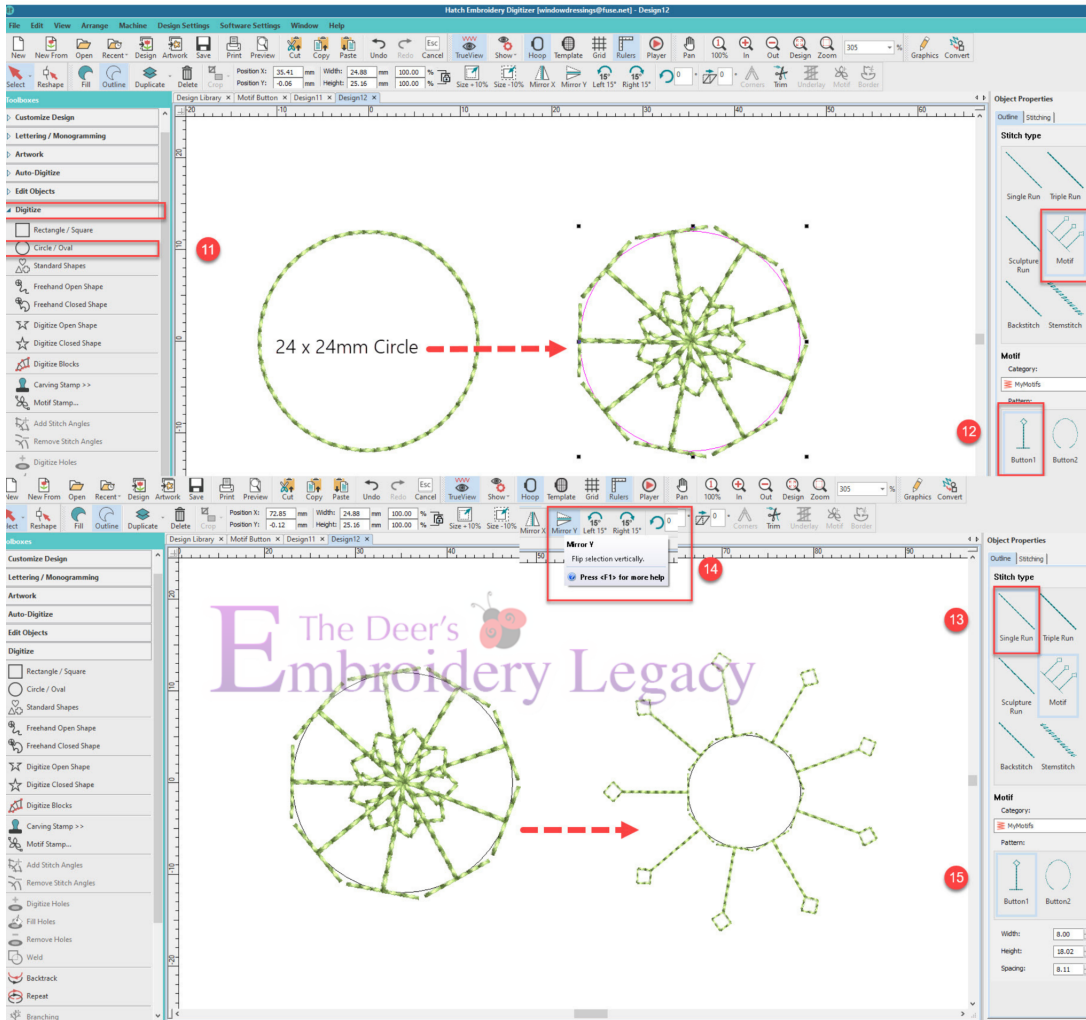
Hatch Embroidery Digitizer [windowdressings@fuse.net] - Design12

File Edit View Arrange Machine Design Settings Software Settings Window Help

New New From Open Recent Design Artwork Save Print Preview Cut Copy Paste Undo Redo Cancel TrueView Show Hoop Template Grid Rulers Player Pan 100% In Out Design Zoom 305 % Graphics Convert

Select Reshape Fill Outline Duplicate Delete Crop Position X: 35.41 mm Position Y: -0.06 mm Width: 24.88 mm Height: 25.16 mm 100.00 % 100.00 % Size +10% Size -10% Mirror X Mirror Y Left 15° Right 15° 0 0 Corners Trim Underlay Motif Border

Toolboxes
Design Library Motif Button Design11 Design12

Customize Design
Lettering / Monogramming
Artwork
Auto-Digitize
Edit Objects
Digitize
Rectangle / Square
Circle / Oval
Standard Shapes
Freehand Open Shape
Freehand Closed Shape
Digitize Open Shape
Digitize Closed Shape
Digitize Blocks
Carving Stamp >>
Motif Stamp...
Add Stitch Angles
Remove Stitch Angles
Digitize Holes

11

24 x 24mm Circle

12

Object Properties
Outline Stitching
Stitch type
Single Run Triple Run
Sculpture Run Motif
Backstitch Stemstitch
Motif
Category:
MyMotifs
Pattern:
Button1 Button2

New New From Open Recent Design Artwork Save Print Preview Cut Copy Paste Undo Redo Cancel TrueView Show Hoop Template Grid Rulers Player Pan 100% In Out Design Zoom 305 % Graphics Convert

Select Reshape Fill Outline Duplicate Delete Crop Position X: 72.85 mm Position Y: -0.12 mm Width: 24.88 mm Height: 25.16 mm 100.00 % 100.00 % Size +10% Size -10% Mirror X Mirror Y Left 15° Right 15° 0 0 Corners Trim Underlay Motif Border

Toolboxes
Design Library Motif Button Design11 Design12

Mirror Y
Flip selection vertically.
Press <F1> for more help

14

Customize Design
Lettering / Monogramming
Artwork
Auto-Digitize
Edit Objects
Digitize
Rectangle / Square
Circle / Oval
Standard Shapes
Freehand Open Shape
Freehand Closed Shape
Digitize Open Shape
Digitize Closed Shape
Digitize Blocks
Carving Stamp >>
Motif Stamp...
Add Stitch Angles
Remove Stitch Angles
Digitize Holes
Fill Holes
Remove Holes
Weld
Backtrack
Repeat
Branching

The Deer's Embroidery Legacy

Object Properties
Outline Stitching
Stitch type

13

Single Run Triple Run
Sculpture Run Motif
Backstitch Stemstitch
Motif
Category:
MyMotifs
Pattern:

15

Button1 Button2
Width: 8.00
Height: 18.02
Spacing: 8.11